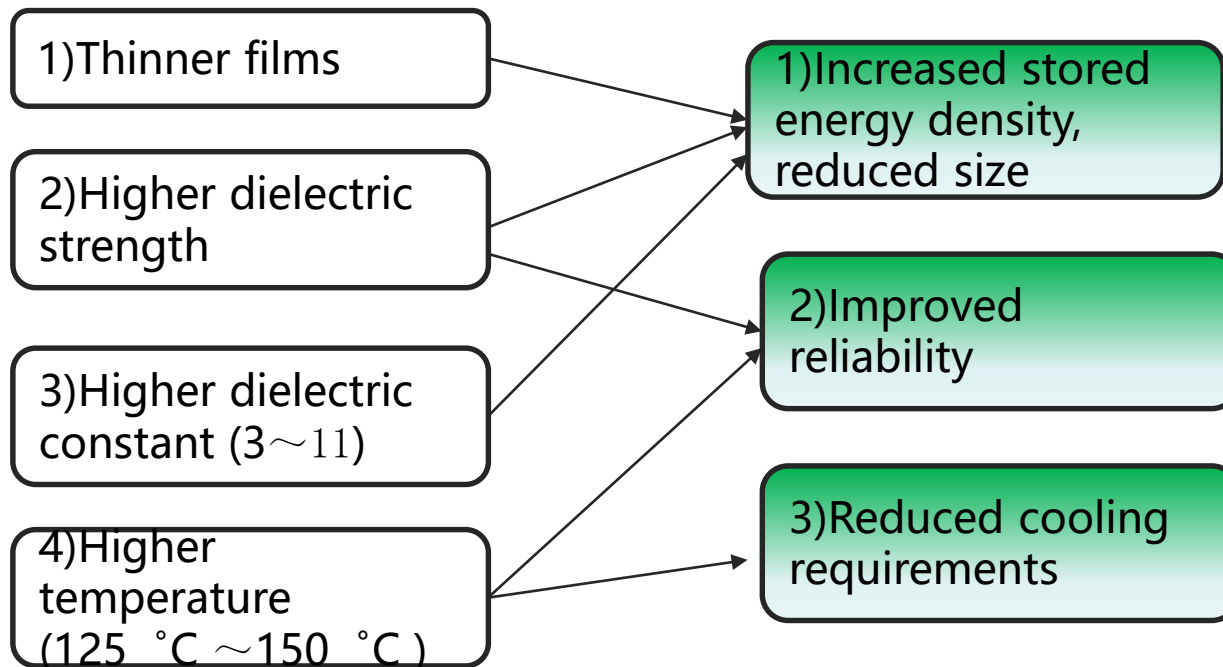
1)Thinner films

2)Higher dielectric strength

3)Higher dielectric constant (3～11)

4)Higher temperature (125 ˚C ～150 ˚C )

1)Increased stored energy density, reduced size

2)Improved reliability

3)Reduced cooling requirements